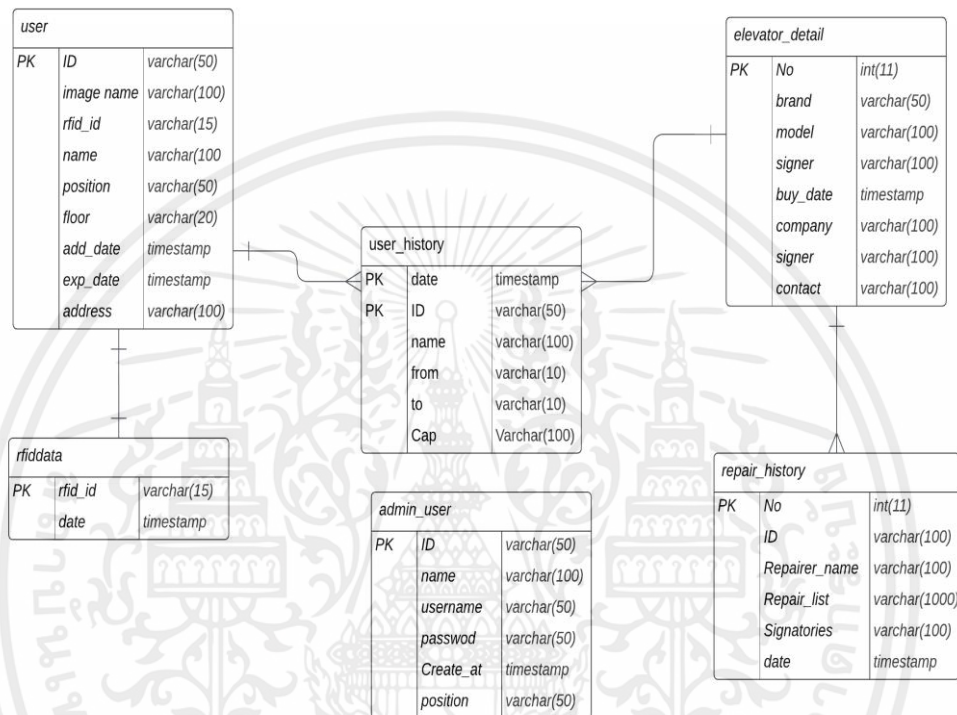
user

| | | |
|---|---|---|
| PK | ID | varchar(50) |
| | image name | varchar(100) |
| | rfid_id | varchar(15) |
| | name | varchar(100 |
| | position | varchar(50) |
| | floor | varchar(20) |
| | add_date | timestamp |
| | exp_date | timestamp |
| | address | varchar(100) |

rfiddata

| | | |
|---|---|---|
| PK | rfid_id | varchar(15) |
| | date | timestamp |

user_history

| | | |
|---|---|---|
| PK | date | timestamp |
| PK | ID | varchar(50) |
| | name | varchar(100) |
| | from | varchar(10) |
| | to | varchar(10) |
| | Cap | Varchar(100) |

admin_user

| | | |
|---|---|---|
| PK | ID | varchar(50) |
| | name | varchar(100) |
| | username | varchar(50) |
| | passwod | varchar(50) |
| | Create_at | timestamp |
| | position | varchar(50) |

elevator_detail

| | | |
|---|---|---|
| PK | No | int(11) |
| | brand | varchar(50) |
| | model | varchar(100) |
| | signer | varchar(100) |
| | buy_date | timestamp |
| | company | varchar(100) |
| | signer | varchar(100) |
| | contact | varchar(100) |

repair_history

| | | |
|---|---|---|
| PK | No | int(11) |
| | ID | varchar(100) |
| | Repairer_name | varchar(100) |
| | Repair_list | varchar(1000) |
| | Signatories | varchar(100) |
| | date | timestamp |